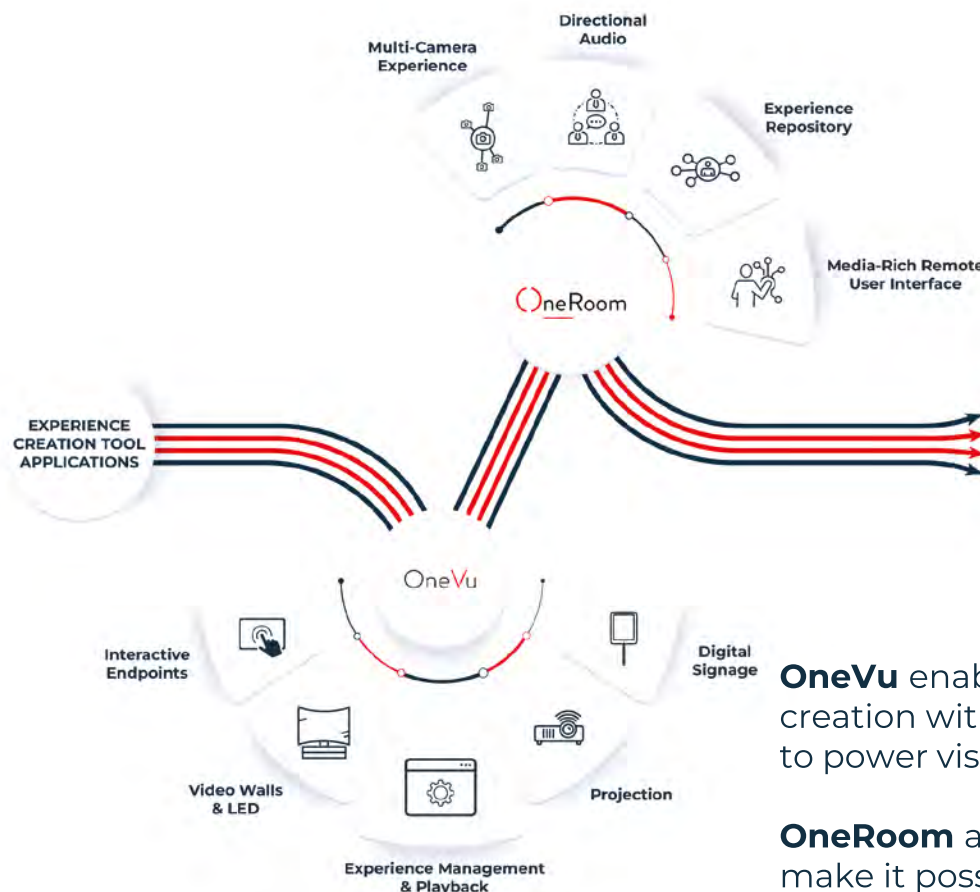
Directional Audio

Multi-Camera Experience

Experience Repository

Media-Rich Remote User Interface

OneRoom

EXPERIENCE CREATION TOOL APPLICATIONS

OneVu

Interactive Endpoints

Digital Signage

Video Walls & LED

Projection

Experience Management & Playback

**OneVu** enab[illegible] creation wit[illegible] to power vis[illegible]

**OneRoom** a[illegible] make it poss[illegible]